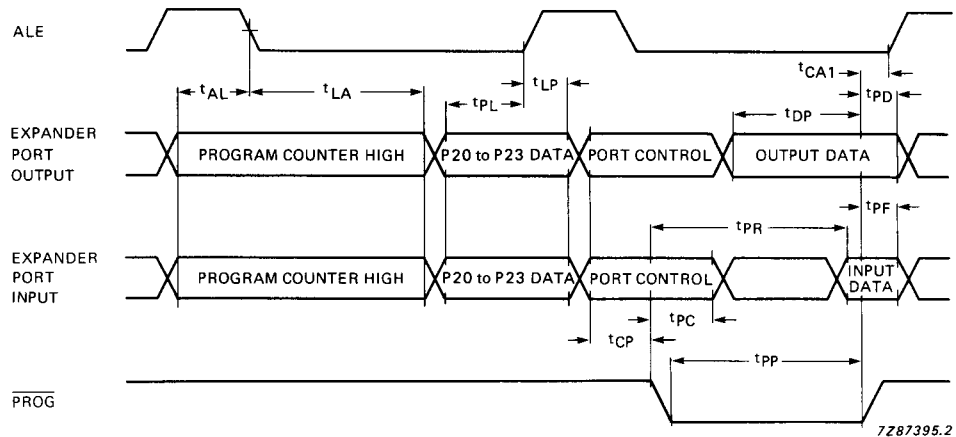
ALE

$t_{AL}$
$t_{LA}$
$t_{PL}$
$t_{LP}$
$t_{CA1}$
$t_{PD}$
$t_{DP}$

EXPANDER PORT OUTPUT
PROGRAM COUNTER HIGH
P20 to P23 DATA
PORT CONTROL
OUTPUT DATA

$t_{PF}$
$t_{PR}$

EXPANDER PORT INPUT
PROGRAM COUNTER HIGH
P20 to P23 DATA
PORT CONTROL
INPUT DATA

$t_{PC}$
$t_{CP}$
$t_{PP}$

$\overline{PROG}$

7Z87395.2